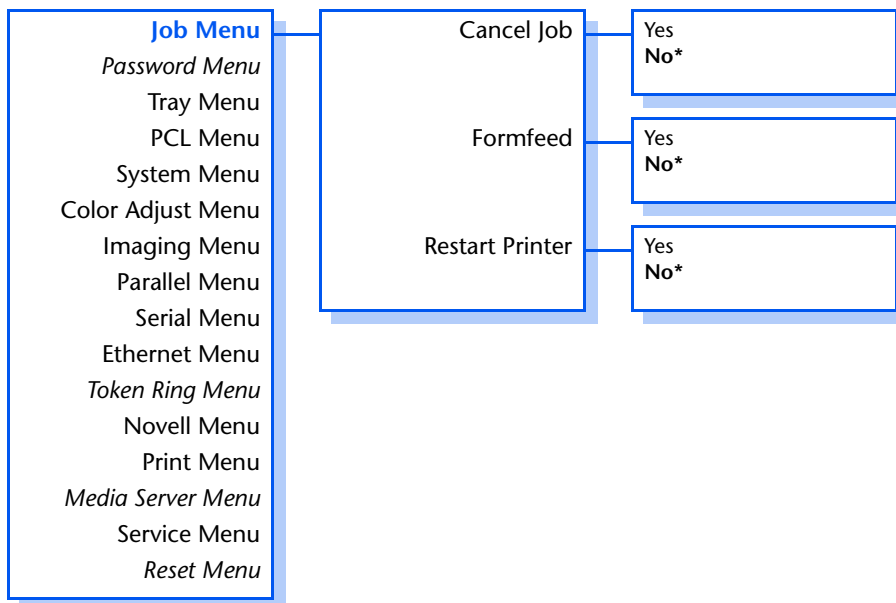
**Job Menu**
*Password Menu*
Tray Menu
PCL Menu
System Menu
Color Adjust Menu
Imaging Menu
Parallel Menu
Serial Menu
Ethernet Menu
*Token Ring Menu*
Novell Menu
Print Menu
*Media Server Menu*
Service Menu
*Reset Menu*

Cancel Job
Formfeed
Restart Printer

Yes
**No***

Yes
**No***

Yes
**No***